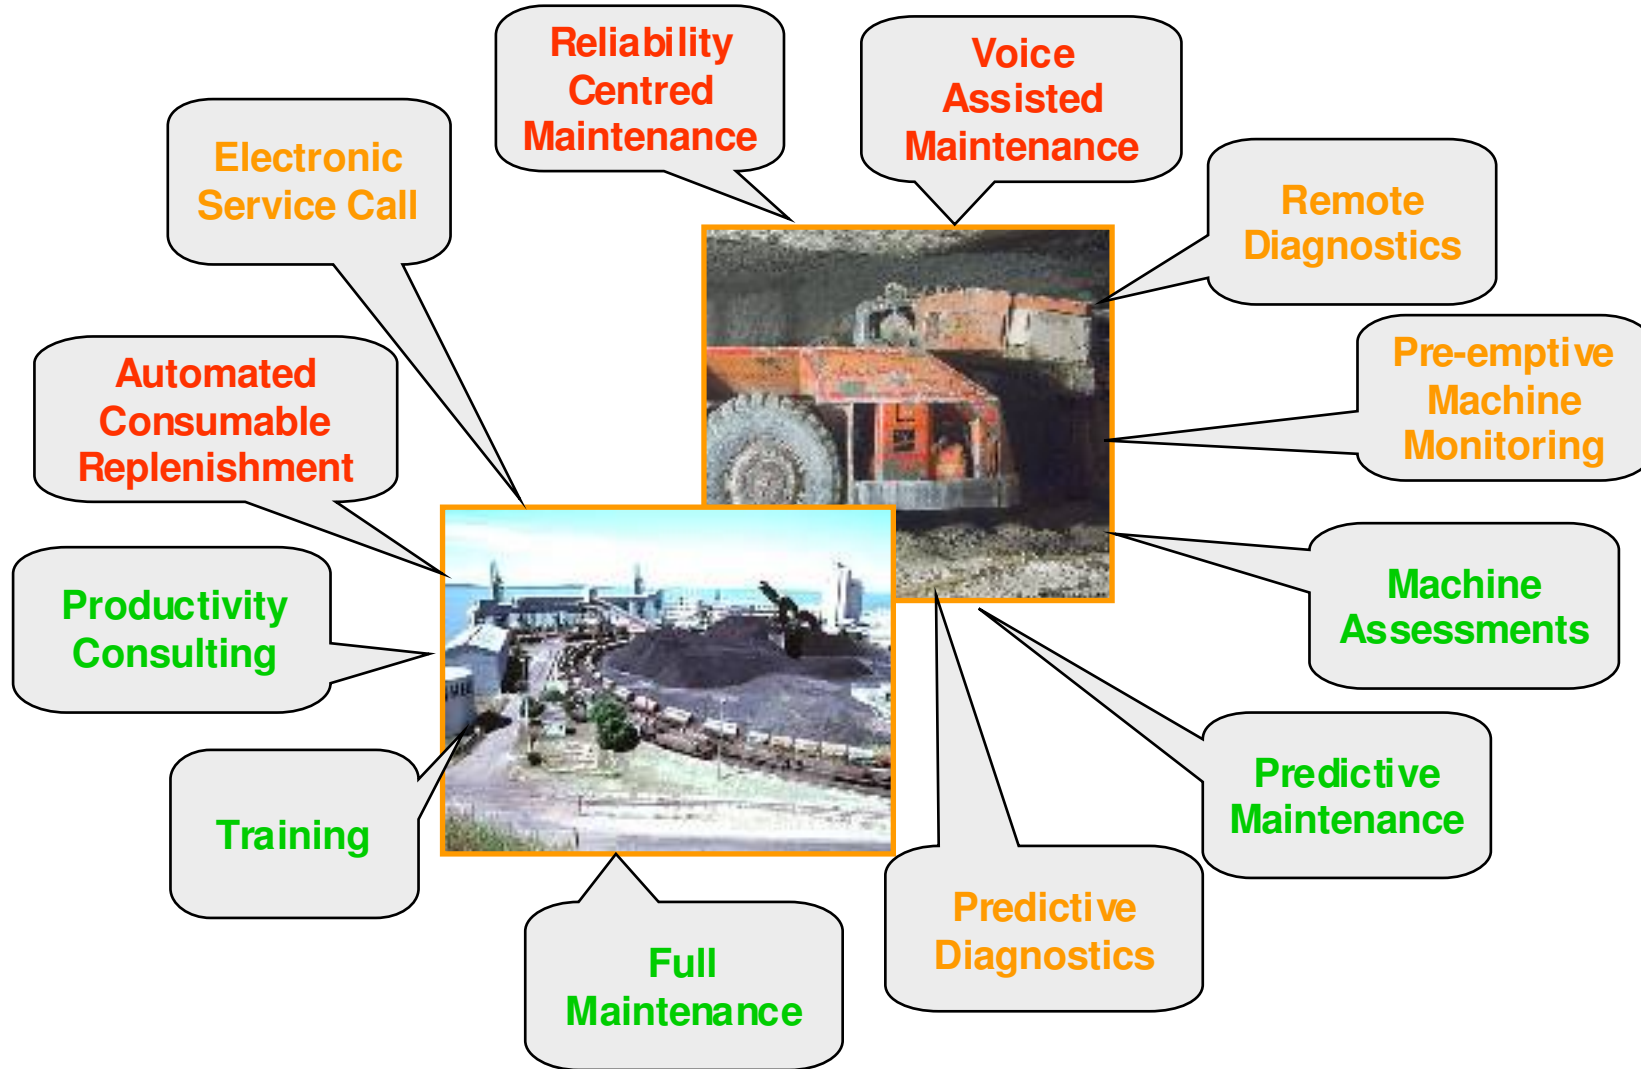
Reliability Centred Maintenance

Voice Assisted Maintenance

Electronic Service Call

Remote Diagnostics

Automated Consumable Replenishment

Pre-emptive Machine Monitoring

Productivity Consulting

Machine Assessments

Training

Predictive Maintenance

Full Maintenance

Predictive Diagnostics